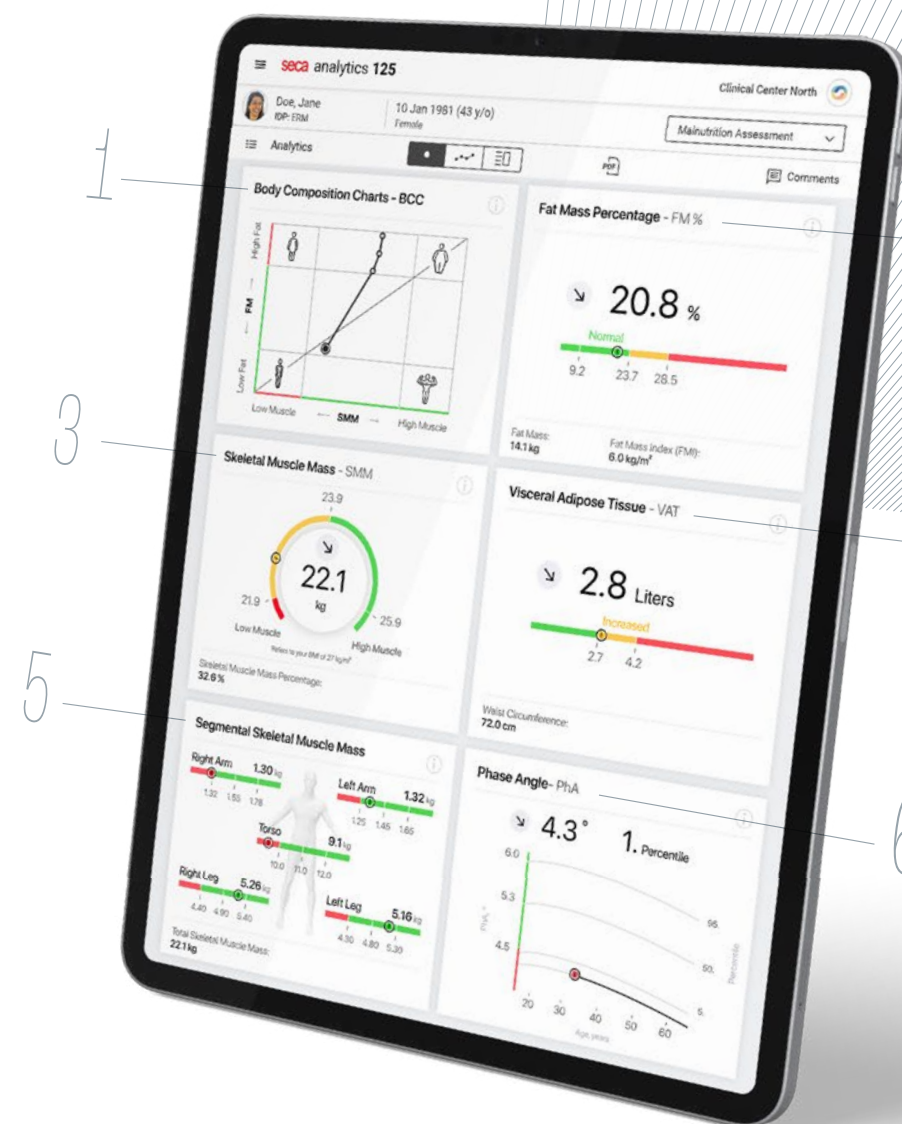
seca analytics 125

Clinical Center North

Doe, Jane
PID: ERM

10 Jan 1981 (43 y/o)
Female

Malnutrition Assessment

Analytics

PDF

Comments

1

Body Composition Charts - BCC

High Fat

FM

Low Fat

Low Muscle

SMM

High Muscle

Fat Mass Percentage - FM %

20.8 %

Normal

9.2

23.7

28.5

Fat Mass:
14.1 kg

Fat Mass Index (FMI):
6.0 kg/m²

3

Skeletal Muscle Mass - SMM

23.9

22.1
kg

21.9

25.9

Low Muscle

High Muscle

Refers to your BMI of 27 kg/m²

Skeletal Muscle Mass Percentage:
32.6 %

Visceral Adipose Tissue - VAT

2.8 Liters

Increased

2.7

4.2

Waist Circumference:
72.0 cm

5

Segmental Skeletal Muscle Mass

Right Arm 1.30 kg
1.32 1.55 1.78

Left Arm 1.32 kg
1.25 1.45 1.65

Torso 9.1 kg
10.0 11.0 12.0

Right Leg 5.26 kg
4.40 4.90 5.40

Left Leg 5.16 kg
4.30 4.80 5.30

Total Skeletal Muscle Mass:
22.1 kg

Phase Angle- PhA

4.3°

1. Percentile

6.0

5.3

4.5

PhA °

95.

50.

5.

Percentile

20

30

40

50

60

Age years

6